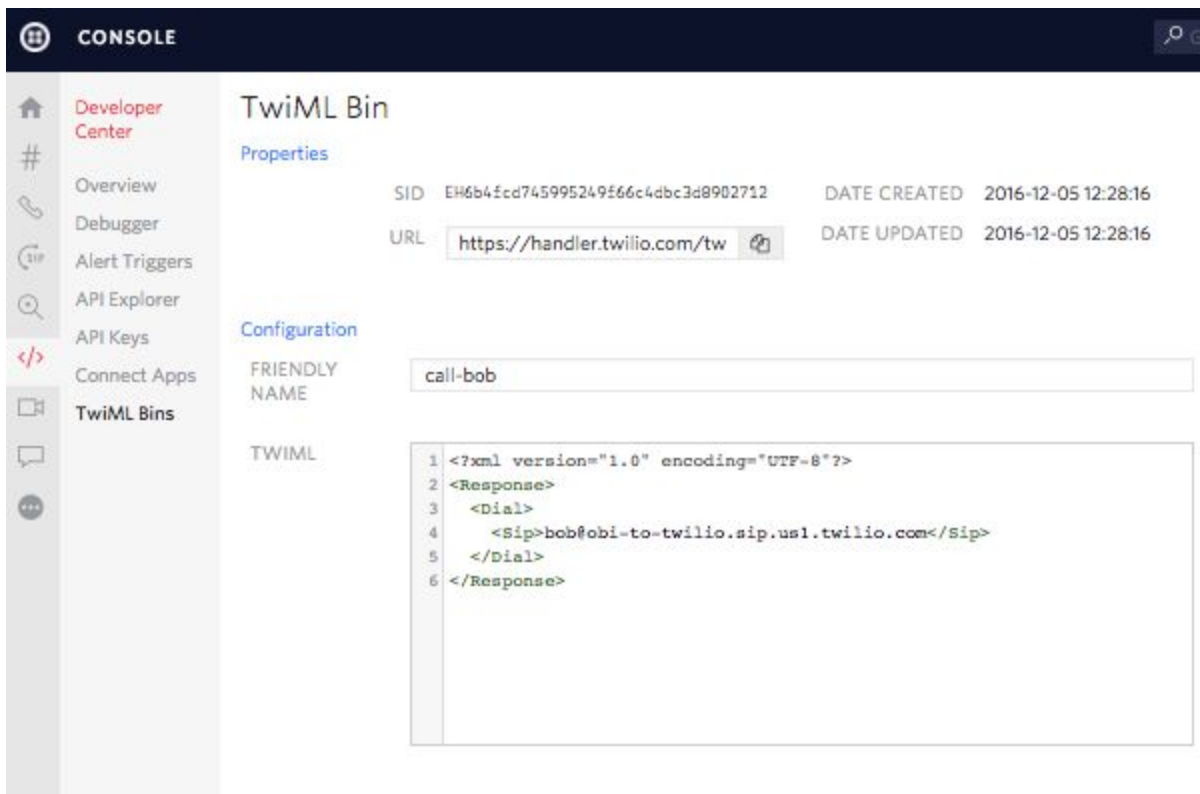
CONSOLE

Developer Center

Overview
Debugger
Alert Triggers
API Explorer
API Keys
Connect Apps
TwiML Bins

TwiML Bin

Properties

SID EH6b4fcd745995249f66c4dbc3d8902712

DATE CREATED 2016-12-05 12:28:16

URL https://handler.twilio.com/tw

DATE UPDATED 2016-12-05 12:28:16

Configuration

FRIENDLY NAME call-bob

TWIML

1 <?xml version="1.0" encoding="UTF-8"?>
2 <Response>
3 <Dial>
4 <Sip>bob@obi-to-twilio.sip.us1.twilio.com</Sip>
5 </Dial>
6 </Response>